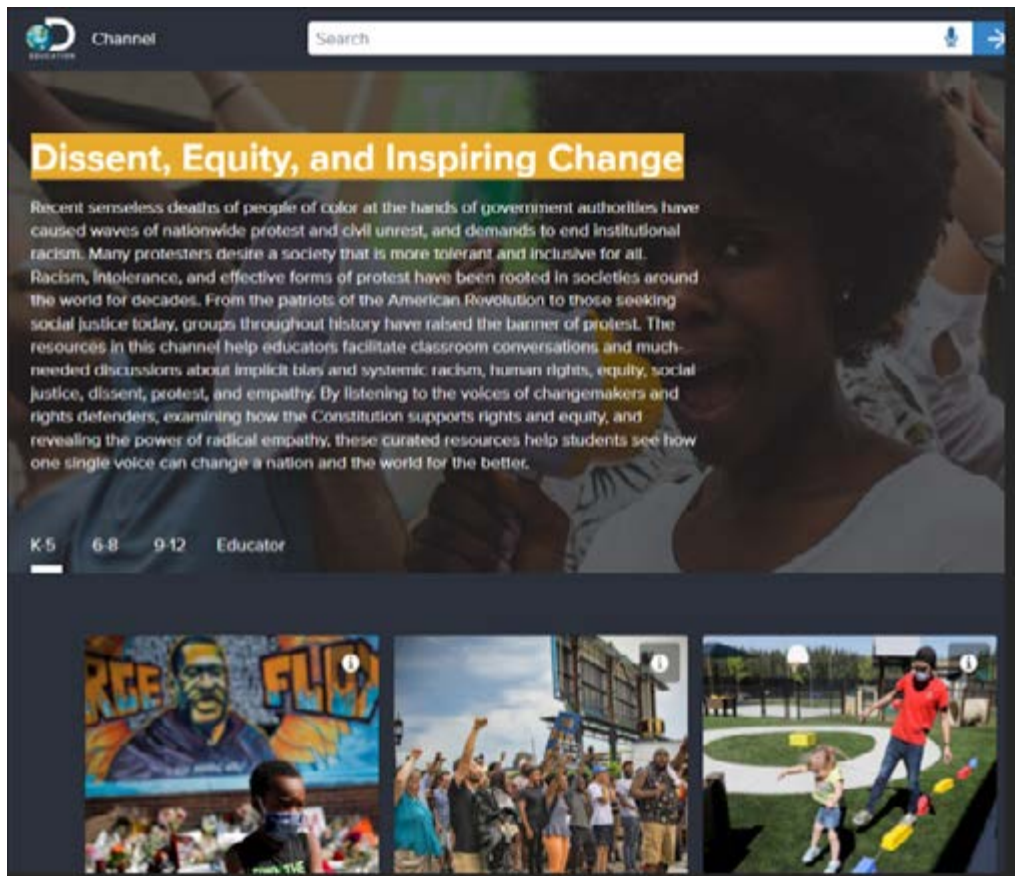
EDUCATION

Channel

Search

Dissent, Equity, and Inspiring Change

Recent senseless deaths of people of color at the hands of government authorities have caused waves of nationwide protest and civil unrest, and demands to end institutional racism. Many protesters desire a society that is more tolerant and inclusive for all. Racism, intolerance, and effective forms of protest have been rooted in societies around the world for decades. From the patriots of the American Revolution to those seeking social justice today, groups throughout history have raised the banner of protest. The resources in this channel help educators facilitate classroom conversations and much-needed discussions about implicit bias and systemic racism, human rights, equity, social justice, dissent, protest, and empathy. By listening to the voices of changemakers and rights defenders, examining how the Constitution supports rights and equity, and revealing the power of radical empathy, these curated resources help students see how one single voice can change a nation and the world for the better.

K-5 6-8 9-12 Educator